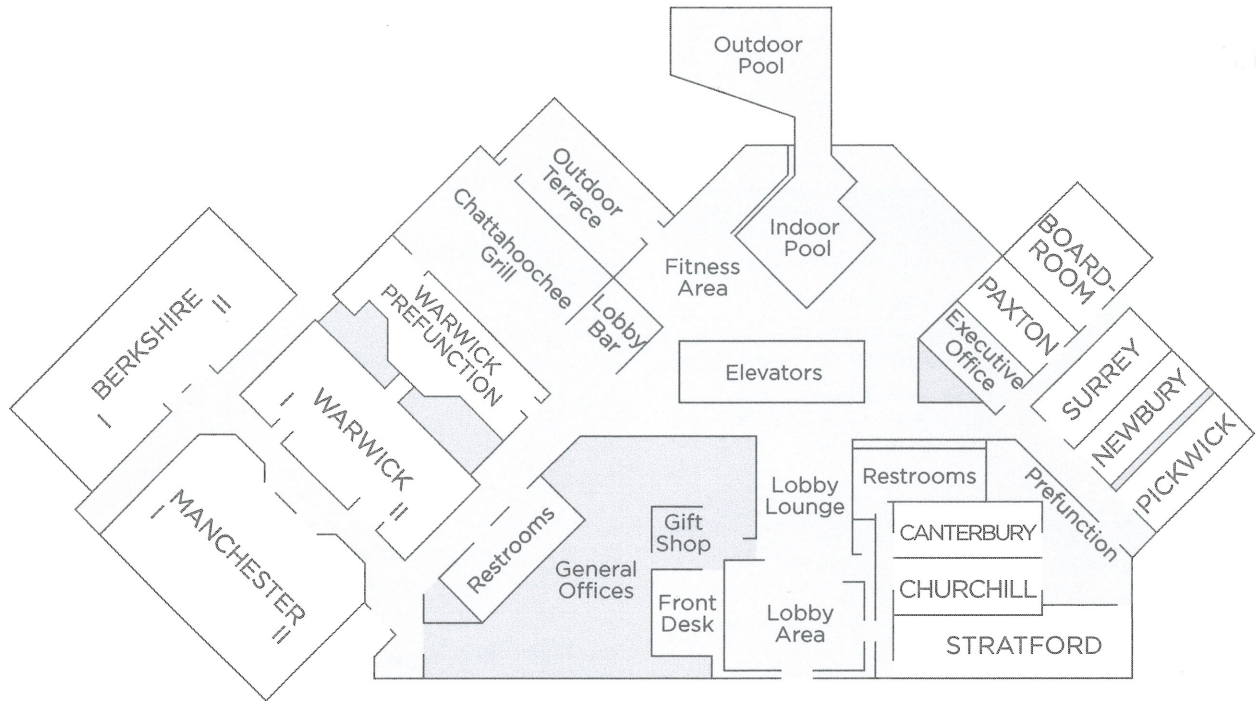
Outdoor Pool

Outdoor Terrace

Chattahoochee Grill

Indoor Pool

Fitness Area

Lobby Bar

BOARD-ROOM

PAXTON

Executive Office

SURREY

NEWBURY

PICKWICK

BERKSHIRE
I
II

WARWICK PREFUNCTION

WARWICK
I
II

Elevators

MANCHESTER
I
II

Restrooms

General Offices

Gift Shop

Front Desk

Lobby Lounge

Lobby Area

Restrooms

Prefunction

CANTERBURY

CHURCHILL

STRATFORD